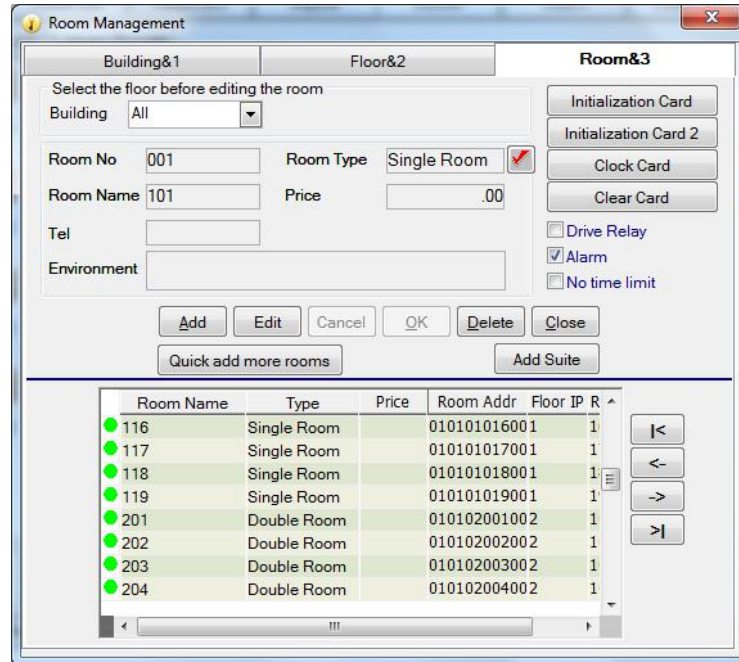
Room Management

Building&1 | Floor&2 | Room&3

Select the floor before editing the room
Building All

Room No 001
Room Type Single Room
Room Name 101
Price .00
Tel
Environment

Initialization Card
Initialization Card 2
Clock Card
Clear Card
Drive Relay
Alarm
No time limit

Add Edit Cancel OK Delete Close
Quick add more rooms
Add Suite

| Room Name | Type | Price | Room Addr | Floor IP | R |
|---|---|---|---|---|---|
| 116 | Single Room | | 010101016001 | | 1 |
| 117 | Single Room | | 010101017001 | | 1 |
| 118 | Single Room | | 010101018001 | | 1 |
| 119 | Single Room | | 010101019001 | | 1 |
| 201 | Double Room | | 010102001002 | | 1 |
| 202 | Double Room | | 010102002002 | | 1 |
| 203 | Double Room | | 010102003002 | | 1 |
| 204 | Double Room | | 010102004002 | | 1 |

|<
<-
->
>|